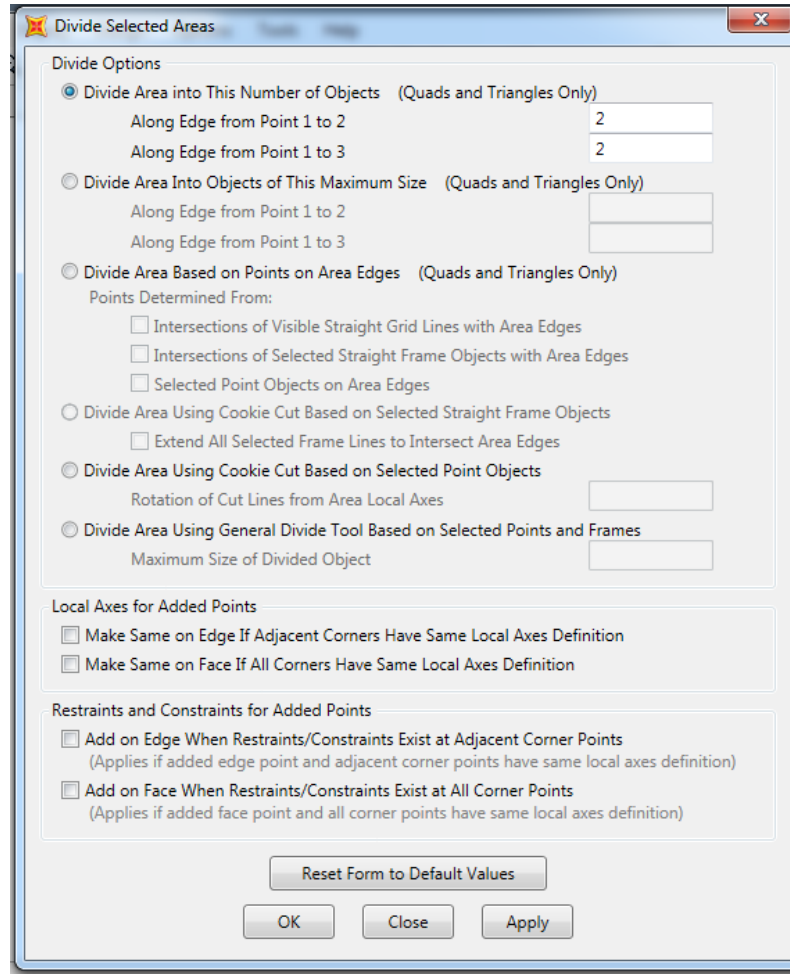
Divide Selected Areas

Divide Options

Divide Area into This Number of Objects (Quads and Triangles Only)

Along Edge from Point 1 to 2 2

Along Edge from Point 1 to 3 2

Divide Area Into Objects of This Maximum Size (Quads and Triangles Only)

Along Edge from Point 1 to 2

Along Edge from Point 1 to 3

Divide Area Based on Points on Area Edges (Quads and Triangles Only)

Points Determined From:

Intersections of Visible Straight Grid Lines with Area Edges

Intersections of Selected Straight Frame Objects with Area Edges

Selected Point Objects on Area Edges

Divide Area Using Cookie Cut Based on Selected Straight Frame Objects

Extend All Selected Frame Lines to Intersect Area Edges

Divide Area Using Cookie Cut Based on Selected Point Objects

Rotation of Cut Lines from Area Local Axes

Divide Area Using General Divide Tool Based on Selected Points and Frames

Maximum Size of Divided Object

Local Axes for Added Points

Make Same on Edge If Adjacent Corners Have Same Local Axes Definition

Make Same on Face If All Corners Have Same Local Axes Definition

Restraints and Constraints for Added Points

Add on Edge When Restraints/Constraints Exist at Adjacent Corner Points
(Applies if added edge point and adjacent corner points have same local axes definition)

Add on Face When Restraints/Constraints Exist at All Corner Points
(Applies if added face point and all corner points have same local axes definition)

Reset Form to Default Values

OK Close Apply